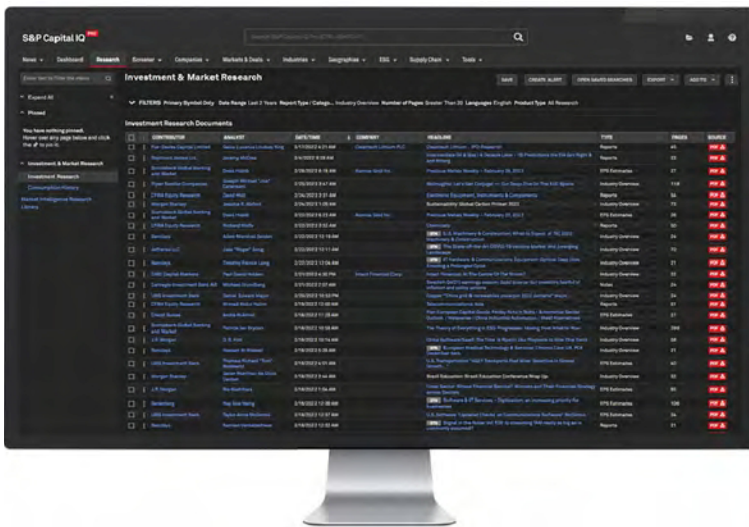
S&P Capital IQ PRO

News Dashboard Research Screener Companies Markets & Deals Industries Geographies ESG Supply Chain Tools

Expand All

Pinned

You have nothing pinned. Hover over any page below and click the to pin it.

Investment & Market Research

Investment Research

Consumption History

Market Intelligence Research Library

Investment & Market Research

SAVE CREATE ALERT OPEN SAVED SEARCHES EXPORT ADD TO

FILTERS Primary Symbol Only Date Range Last 2 Years Report Type / Catego... Industry Overview Number of Pages Greater Than 20 Languages English Product Type All Research

Investment Research Documents

| CONTRIBUTOR | ANALYST | DATE/TIME | COMPANY | HEADLINE | TYPE | PAGES | SOURCE |
|---|---|---|---|---|---|---|---|
| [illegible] | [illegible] | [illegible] | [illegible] | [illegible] | Reports | 45 | PDF |
| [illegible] | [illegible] | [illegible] | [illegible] | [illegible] | Industry Overview | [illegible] | PDF |
| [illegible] | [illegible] | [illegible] | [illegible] | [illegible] | EPS Estimates | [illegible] | PDF |
| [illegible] | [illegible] | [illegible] | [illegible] | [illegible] | Industry Overview | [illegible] | PDF |
| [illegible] | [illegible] | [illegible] | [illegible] | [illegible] | Reports | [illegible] | PDF |
| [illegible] | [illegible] | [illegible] | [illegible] | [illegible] | Industry Overview | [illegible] | PDF |
| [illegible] | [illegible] | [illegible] | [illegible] | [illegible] | EPS Estimates | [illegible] | PDF |
| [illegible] | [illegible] | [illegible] | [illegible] | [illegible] | Reports | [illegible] | PDF |
| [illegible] | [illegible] | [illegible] | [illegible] | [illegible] | Industry Overview | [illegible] | PDF |
| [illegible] | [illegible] | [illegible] | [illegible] | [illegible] | Industry Overview | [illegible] | PDF |
| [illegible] | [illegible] | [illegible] | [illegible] | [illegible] | Industry Overview | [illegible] | PDF |
| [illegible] | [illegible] | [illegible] | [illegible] | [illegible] | Reports | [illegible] | PDF |
| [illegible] | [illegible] | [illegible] | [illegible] | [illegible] | Notes | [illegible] | PDF |
| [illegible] | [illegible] | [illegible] | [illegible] | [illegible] | Industry Overview | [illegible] | PDF |
| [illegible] | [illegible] | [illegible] | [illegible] | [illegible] | Industry Overview | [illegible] | PDF |
| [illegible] | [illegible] | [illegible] | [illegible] | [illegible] | EPS Estimates | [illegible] | PDF |
| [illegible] | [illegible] | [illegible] | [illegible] | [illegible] | Industry Overview | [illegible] | PDF |
| J.P. Morgan | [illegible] | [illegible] | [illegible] | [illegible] | Industry Overview | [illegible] | PDF |
| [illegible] | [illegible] | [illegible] | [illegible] | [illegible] | Industry Overview | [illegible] | PDF |
| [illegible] | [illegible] | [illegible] | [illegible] | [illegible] | Industry Overview | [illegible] | PDF |
| Morgan Stanley | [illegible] | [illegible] | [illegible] | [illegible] | Industry Overview | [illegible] | PDF |
| J.P. Morgan | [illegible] | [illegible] | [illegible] | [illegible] | EPS Estimates | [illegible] | PDF |
| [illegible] | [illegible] | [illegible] | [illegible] | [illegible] | EPS Estimates | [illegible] | PDF |
| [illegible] | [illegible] | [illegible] | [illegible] | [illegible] | Industry Overview | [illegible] | PDF |
| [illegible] | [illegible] | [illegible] | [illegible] | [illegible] | Industry Overview | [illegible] | PDF |